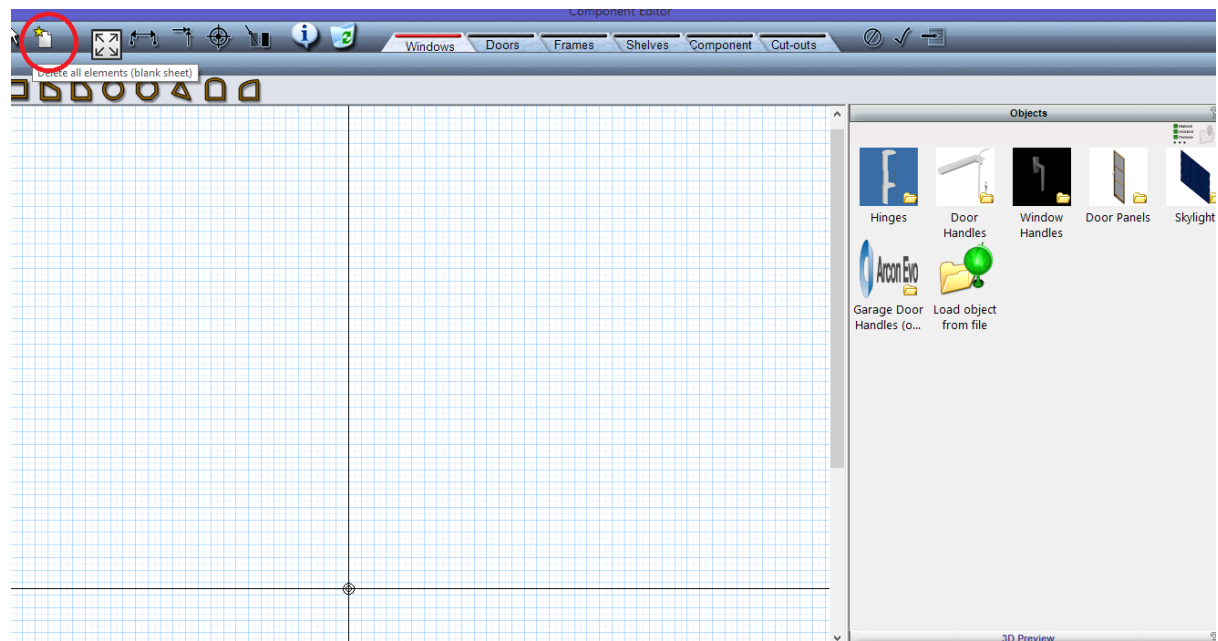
Component Editor

Windows Doors Frames Shelves Component Cut-outs

Delete all elements (blank sheet)

Objects

Hinges

Door Handles

Window Handles

Door Panels

Skylight

Arcon Evo

Garage Door Handles (o...

Load object from file

3D Preview